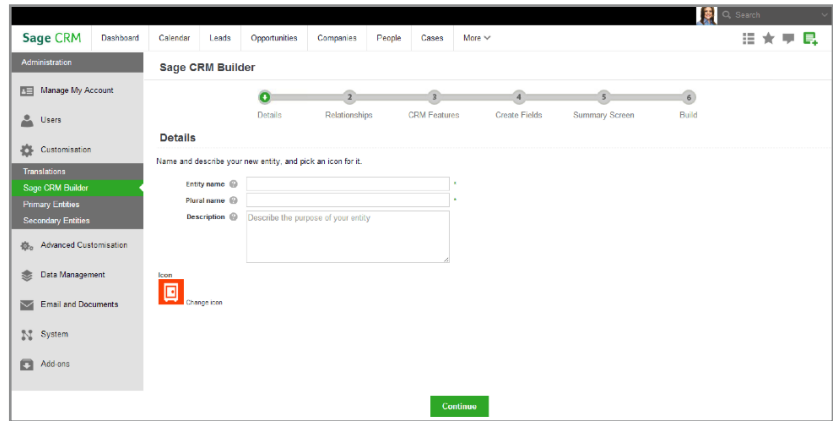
Search

Sage CRM | Dashboard | Calendar | Leads | Opportunities | Companies | People | Cases | More

Administration

Manage My Account

Users

Customisation

Translations

Sage CRM Builder

Primary Entities

Secondary Entities

Advanced Customisation

Data Management

Email and Documents

System

Add-ons

Sage CRM Builder

1 Details
2 Relationships
3 CRM Features
4 Create Fields
5 Summary Screen
6 Build

Details

Name and describe your new entity, and pick an icon for it.

Entity name *

Plural name *

Description: Describe the purpose of your entity

Icon

Change icon

Continue